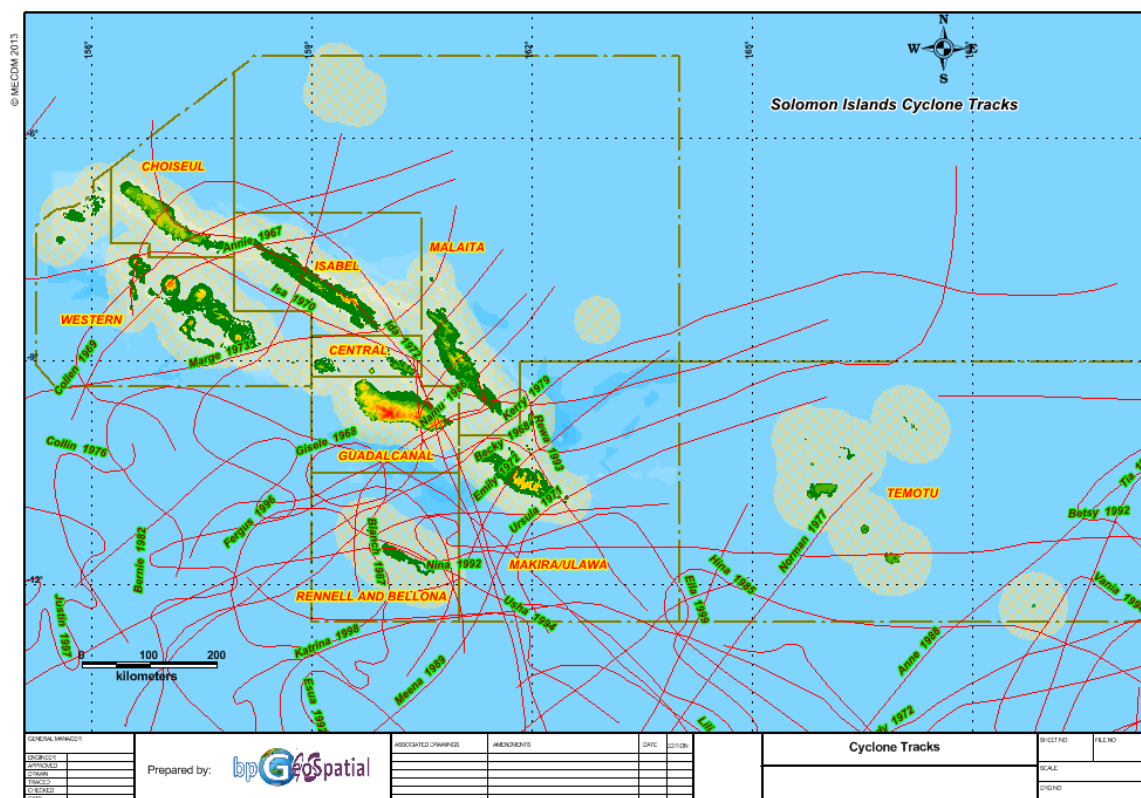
© MECDM 2013

156°
159°
162°
165°

N
W
E
S

Solomon Islands Cyclone Tracks

-6°
-9°
-12°

CHOISEUL
ISABEL
MALAITA
WESTERN
CENTRAL
GUADALCANAL
MAKIRA/ULAWA
RENNELL AND BELLONA
TEMOTU

Annie 1967
Isa 1970
Ida 1972
Margo 1973
Colleen 1969
Collin 1976
Gisele 1968
Namu 1986
Kerry 1979
Becky 1968
Rosie 1993
Emily 1972
Ursula 1973
Fergus 1996
Bernie 1982
Blanch 1997
Nina 1992
Usha 1994
Justin 1997
Katrina 1998
Esau 1992
Meena 1989
Hina 1985
Ella 1999
Norman 1977
Anne 1988
Betsy 1992
Vania 199
Tia
Lili
dy 1972

0 100 200
kilometers

GENERAL MANAGER
ENGINEER
APPROVED
DRAWN
TRACED
CHECKED
Prepared by:
bp GeoSpatial
ASSOCIATED DRAWINGS
AMENDMENTS
DATE
EDITION
Cyclone Tracks
SHEET NO
FILE NO
SCALE
ORIGIN